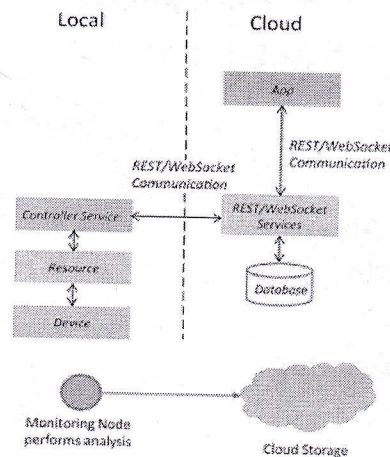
Local

Cloud

App

REST/WebSocket Communication

REST/WebSocket Communication

Controller Service

REST/WebSocket Services

Resource

Database

Device

Monitoring Node performs analysis

Cloud Storage